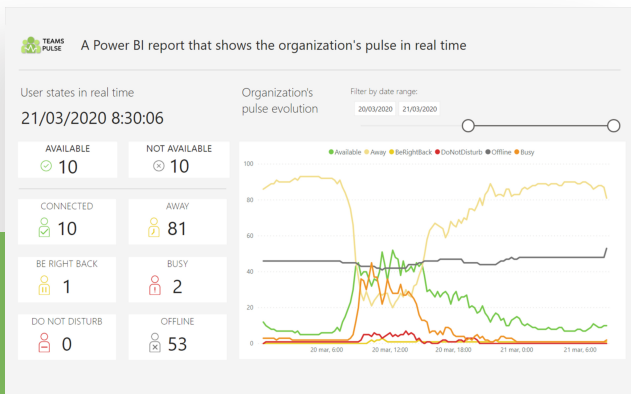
TEAMS PULSE A Power BI report that shows the organization's pulse in real time

User states in real time

21/03/2020 8:30:06

AVAILABLE 10

NOT AVAILABLE 10

CONNECTED 10

AWAY 81

BE RIGHT BACK 1

BUSY 2

DO NOT DISTURB 0

OFFLINE 53

Organization's pulse evolution

Filter by date range:

20/03/2020 21/03/2020

Available Away BeRightBack DoNotDisturb Offline Busy

100

80

60

40

20

0

20 mar, 6:00

20 mar, 12:00

20 mar, 18:00

21 mar, 0:00

21 mar, 6:00